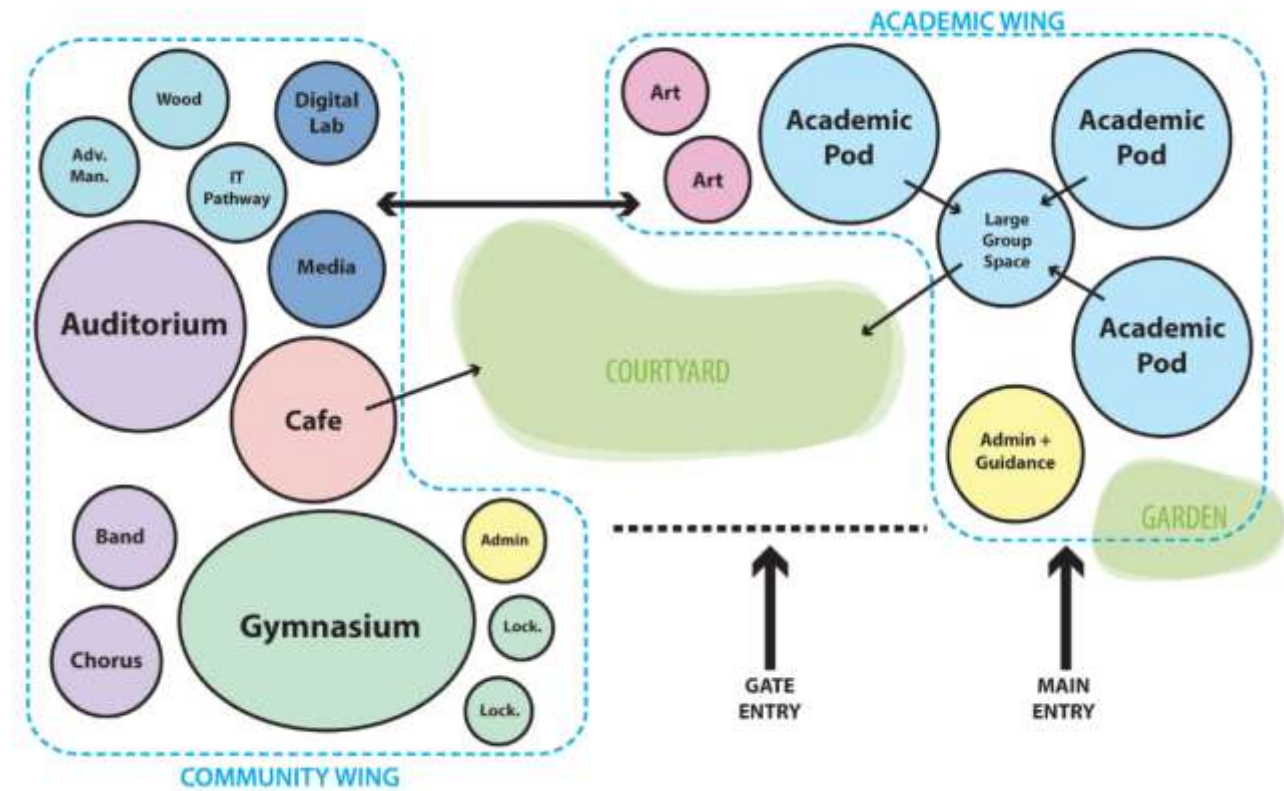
ACADEMIC WING

Wood

Digital Lab

Adv. Man.

IT Pathway

Media

Auditorium

Cafe

Band

Chorus

Gymnasium

Admin

Lock.

Lock.

Art

Art

Academic Pod

Academic Pod

Large Group Space

Academic Pod

Admin + Guidance

COURTYARD

GARDEN

GATE ENTRY

MAIN ENTRY

COMMUNITY WING